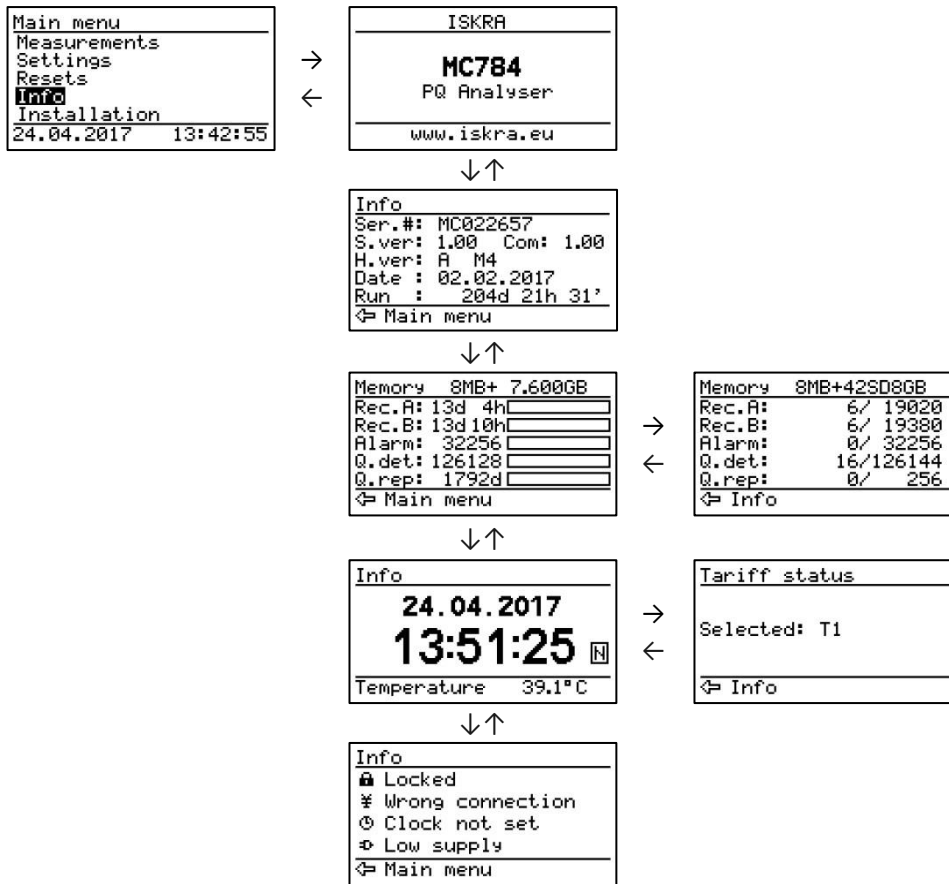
Main menu
Measurements
Settings
Resets
Info
Installation
24.04.2017 13:42:55

→
←

ISKRA
MC784
PQ Analyser
www.iskra.eu

↓↑

Info
Ser.#: MC022657
S.ver: 1.00 Com: 1.00
H.ver: A M4
Date : 02.02.2017
Run : 204d 21h 31'
⇦ Main menu

↓↑

Memory 8MB+ 7.600GB
Rec.A: 13d 4h
Rec.B: 13d 10h
Alarm: 32256
Q.det: 126128
Q.rep: 1792d
⇦ Main menu

→
←

Memory 8MB+42SD8GB
Rec.A: 6/ 19020
Rec.B: 6/ 19380
Alarm: 0/ 32256
Q.det: 16/126144
Q.rep: 0/ 256
⇦ Info

↓↑

Info
24.04.2017
13:51:25 N
Temperature 39.1°C

→
←

Tariff status
Selected: T1
⇦ Info

↓↑

Info
Locked
Wrong connection
Clock not set
Low supply
⇦ Main menu